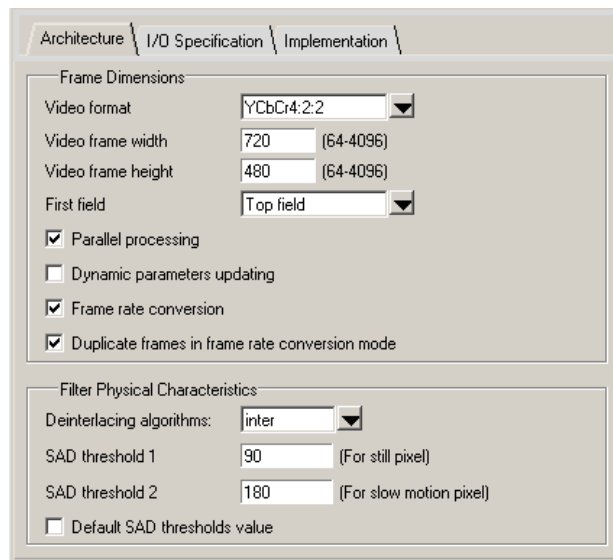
Architecture | I/O Specification | Implementation

Frame Dimensions

Video format YCbCr4:2:2

Video frame width 720 (64-4096)

Video frame height 480 (64-4096)

First field Top field

Parallel processing

Dynamic parameters updating

Frame rate conversion

Duplicate frames in frame rate conversion mode

Filter Physical Characteristics

Deinterlacing algorithms: inter

SAD threshold 1 90 (For still pixel)

SAD threshold 2 180 (For slow motion pixel)

Default SAD thresholds value